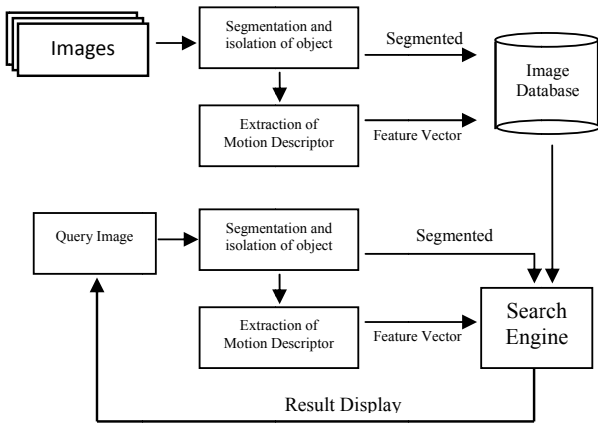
Images

Segmentation and isolation of object

Segmented

Image Database

Extraction of Motion Descriptor

Feature Vector

Query Image

Segmentation and isolation of object

Segmented

Extraction of Motion Descriptor

Feature Vector

Search Engine

Result Display